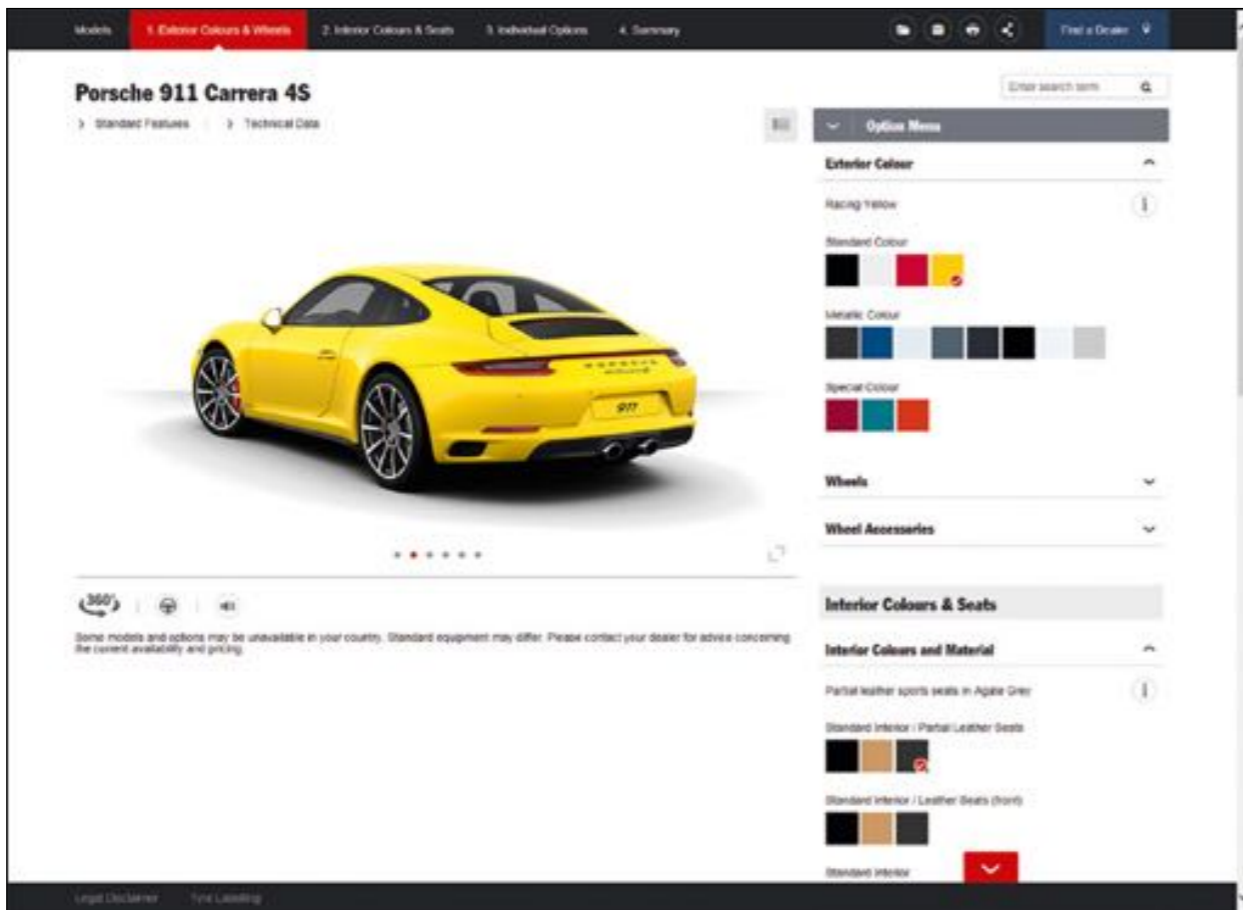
Models | 1. Exterior Colours & Wheels | 2. Interior Colours & Seats | 3. Individual Options | 4. Summary | Find a Dealer

Porsche 911 Carrera 4S

> Standard Features | > Technical Data

Enter search term

Option Menu

Exterior Colour

Racing Yellow

Standard Colour

Metallic Colour

Special Colour

Wheels

Wheel Accessories

Interior Colours & Seats

Interior Colours and Material

Partial leather sports seats in Agate Grey

Standard Interior / Partial Leather Seats

Standard Interior / Leather Seats (front)

Standard Interior

911

360°

Some models and options may be unavailable in your country. Standard equipment may differ. Please contact your dealer for advice concerning the current availability and pricing.

Legal Disclaimer | Tyre Labelling